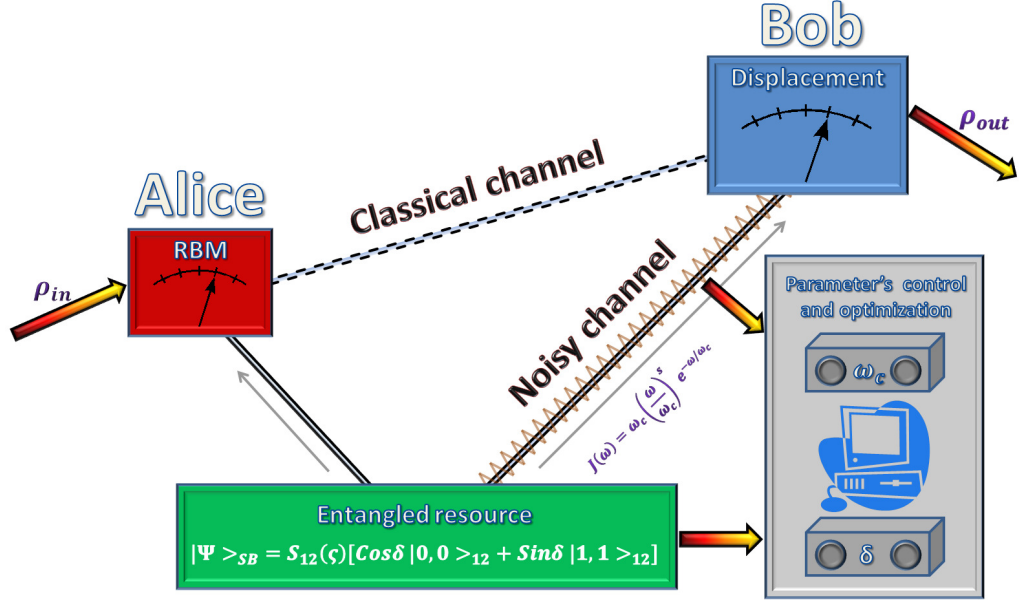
Bob

Displacement

$\rho_{out}$

Classical channel

Alice

RBM

$\rho_{in}$

Noisy channel

Parameter's control and optimization

$\omega_c$

$J(\omega) = \omega_c \left(\frac{\omega}{\omega_c}\right)^s e^{-\omega/\omega_c}$

Entangled resource

$|\Psi>_{SB} = S_{12}(\varsigma)[Cos\delta\,|0,0>_{12} + Sin\delta\,|1,1>_{12}]$

δ